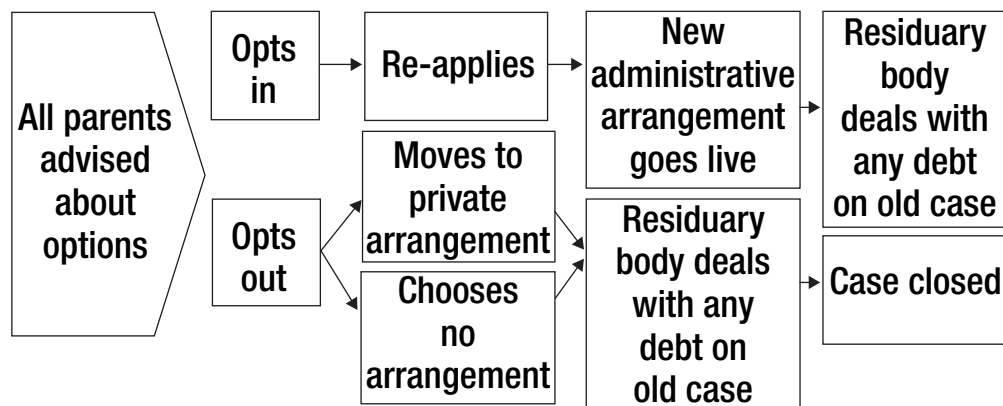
All parents advised about options

Opts in

Re-applies

New administrative arrangement goes live

Residuary body deals with any debt on old case

Opts out

Moves to private arrangement

Chooses no arrangement

Residuary body deals with any debt on old case

Case closed